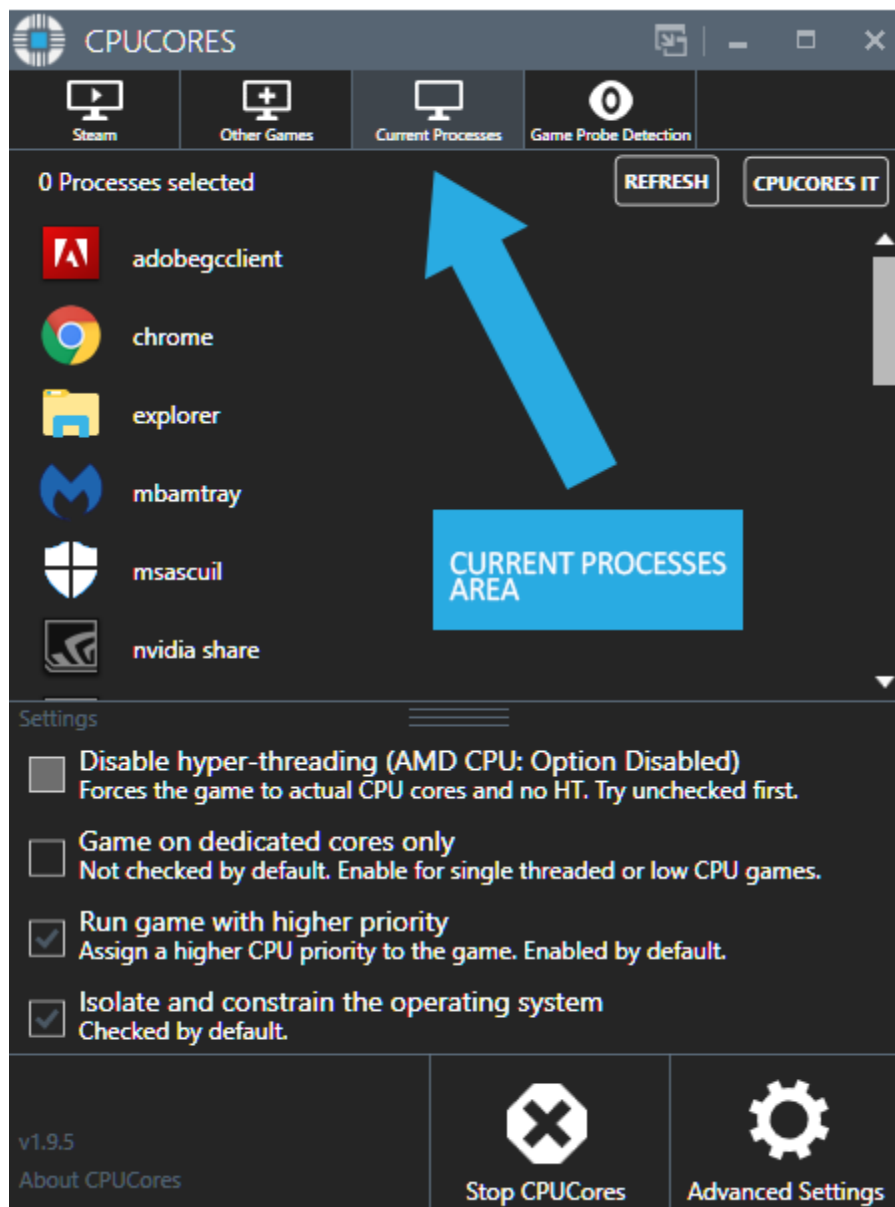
CPUCORES

Steam
Other Games
Current Processes
Game Probe Detection

0 Processes selected
REFRESH
CPUCORES IT

adobegcclient
chrome
explorer
mbamtray
msascuil
nvidia share

CURRENT PROCESSES AREA

Settings

Disable hyper-threading (AMD CPU: Option Disabled)
Forces the game to actual CPU cores and no HT. Try unchecked first.

Game on dedicated cores only
Not checked by default. Enable for single threaded or low CPU games.

Run game with higher priority
Assign a higher CPU priority to the game. Enabled by default.

Isolate and constrain the operating system
Checked by default.

v1.9.5
About CPUCores

Stop CPUCores
Advanced Settings